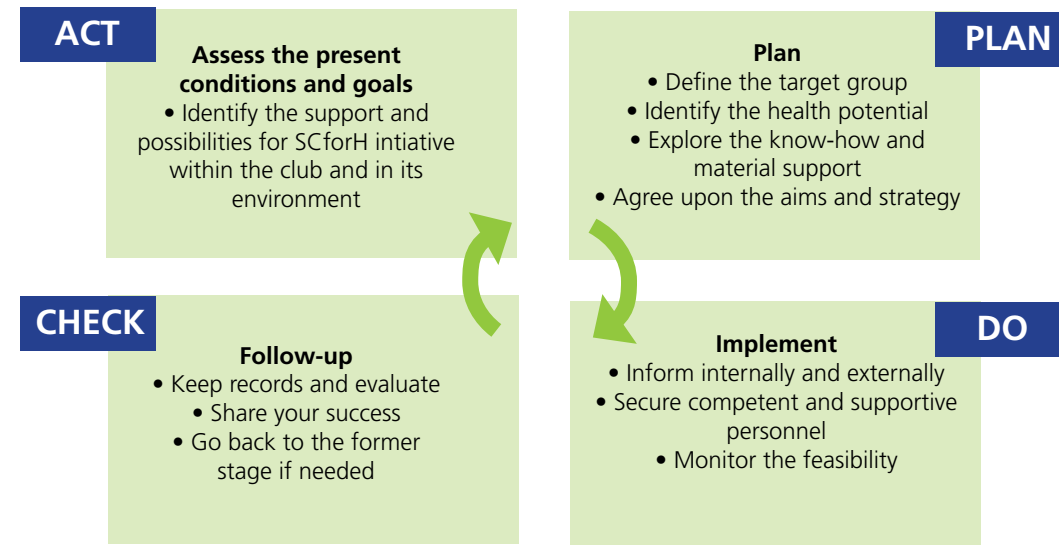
ACT

Assess the present conditions and goals
• Identify the support and possibilities for SCforH intiative within the club and in its environment

PLAN

Plan
• Define the target group
• Identify the health potential
• Explore the know-how and material support
• Agree upon the aims and strategy

CHECK

Follow-up
• Keep records and evaluate
• Share your success
• Go back to the former stage if needed

DO

Implement
• Inform internally and externally
• Secure competent and supportive personnel
• Monitor the feasibility